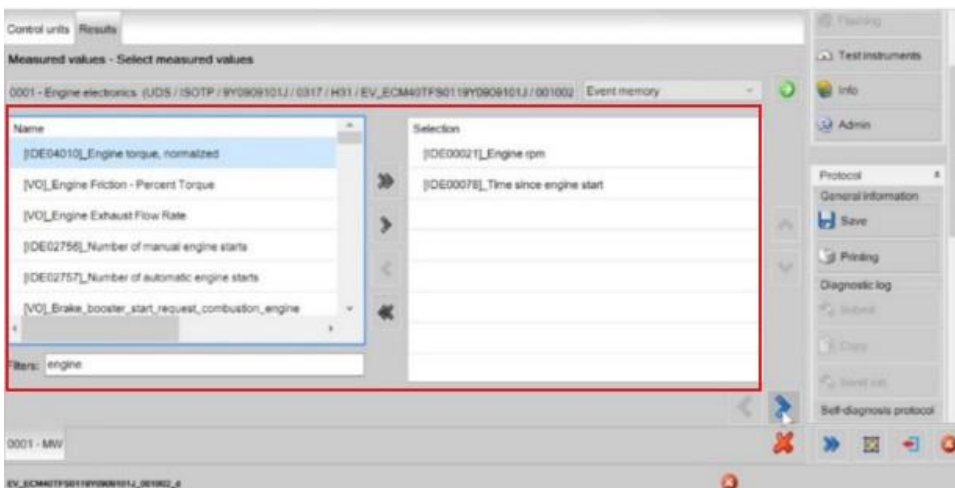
Control units Results

Measured values - Select measured values

0001 - Engine electronics (UDS / ISOTP / 8Y0909101J / 0317 / H31 / EV_ECM40TFS0118Y0909101J / 001002 Event memory

Name

[IDE04010]_Engine torque, normalized

[VO]_Engine Friction - Percent Torque

[VO]_Engine Exhaust Flow Rate

[IDE02756]_Number of manual engine starts

[IDE02757]_Number of automatic engine starts

[VO]_Brake_booster_start_request_combustion_engine

Filters: engine

Selection

[IDE00021]_Engine rpm

[IDE00078]_Time since engine start

0001 - MW

EV_ECM40TFS0118Y0909101J_001002_4

Flashing

Test instruments

Info

Admin

Protocol

General information

Save

Printing

Diagnostic log

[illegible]

Copy

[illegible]

Self-diagnosis protocol